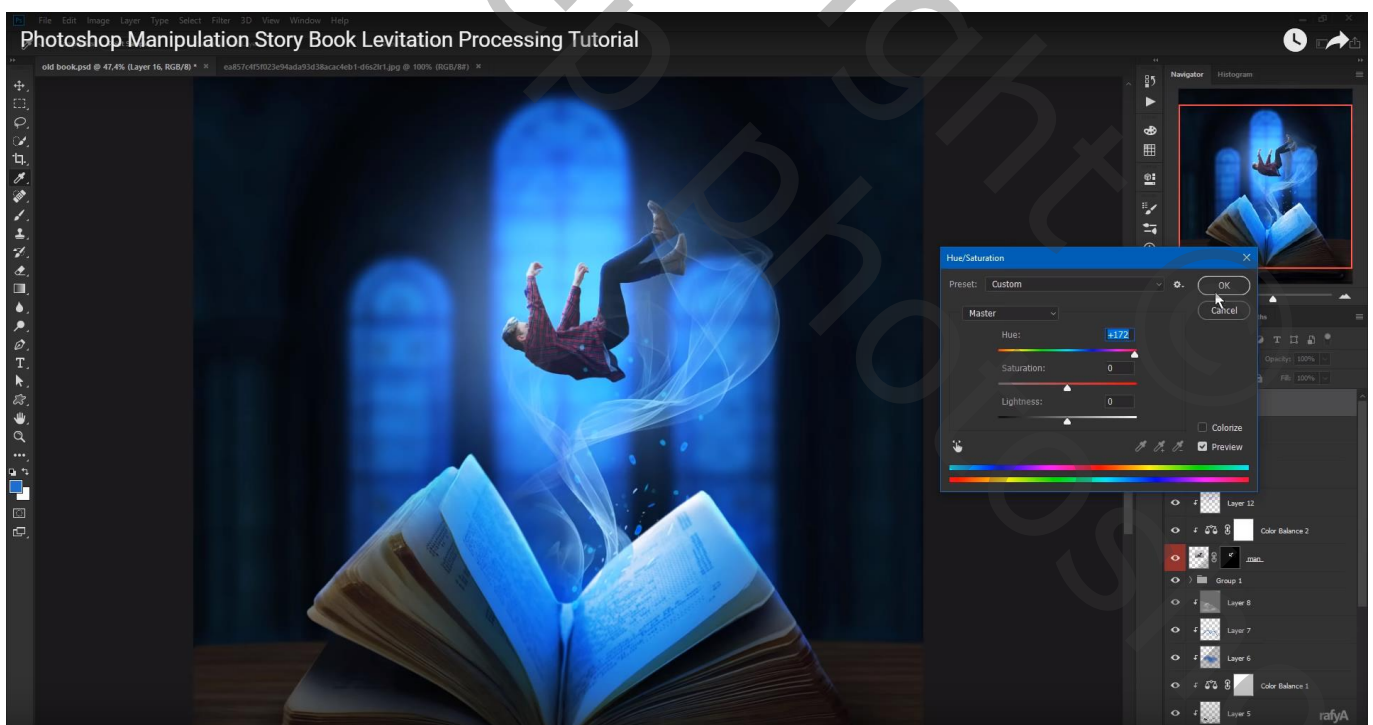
File Edit Image Layer Type Select Filter 3D View Window Help

Photoshop Manipulation Story Book Levitation Processing Tutorial

old book.psd @ 47,4% (Layer 16, RGB/8) * ×
ea857c4f5f023e94ada93d38acac4eb1-d6s2lr1.jpg @ 100% (RGB/8#) ×

Navigator Histogram

Hue/Saturation

Preset: Custom

OK

Cancel

Master

Hue: +172

Saturation: 0

Lightness: 0

Colorize

Preview

Opacity: 100%

Fill: 100%

Layer 12

Color Balance 2

man

Group 1

Layer 8

Layer 7

Layer 6

Color Balance 1

Layer 5

rafyA